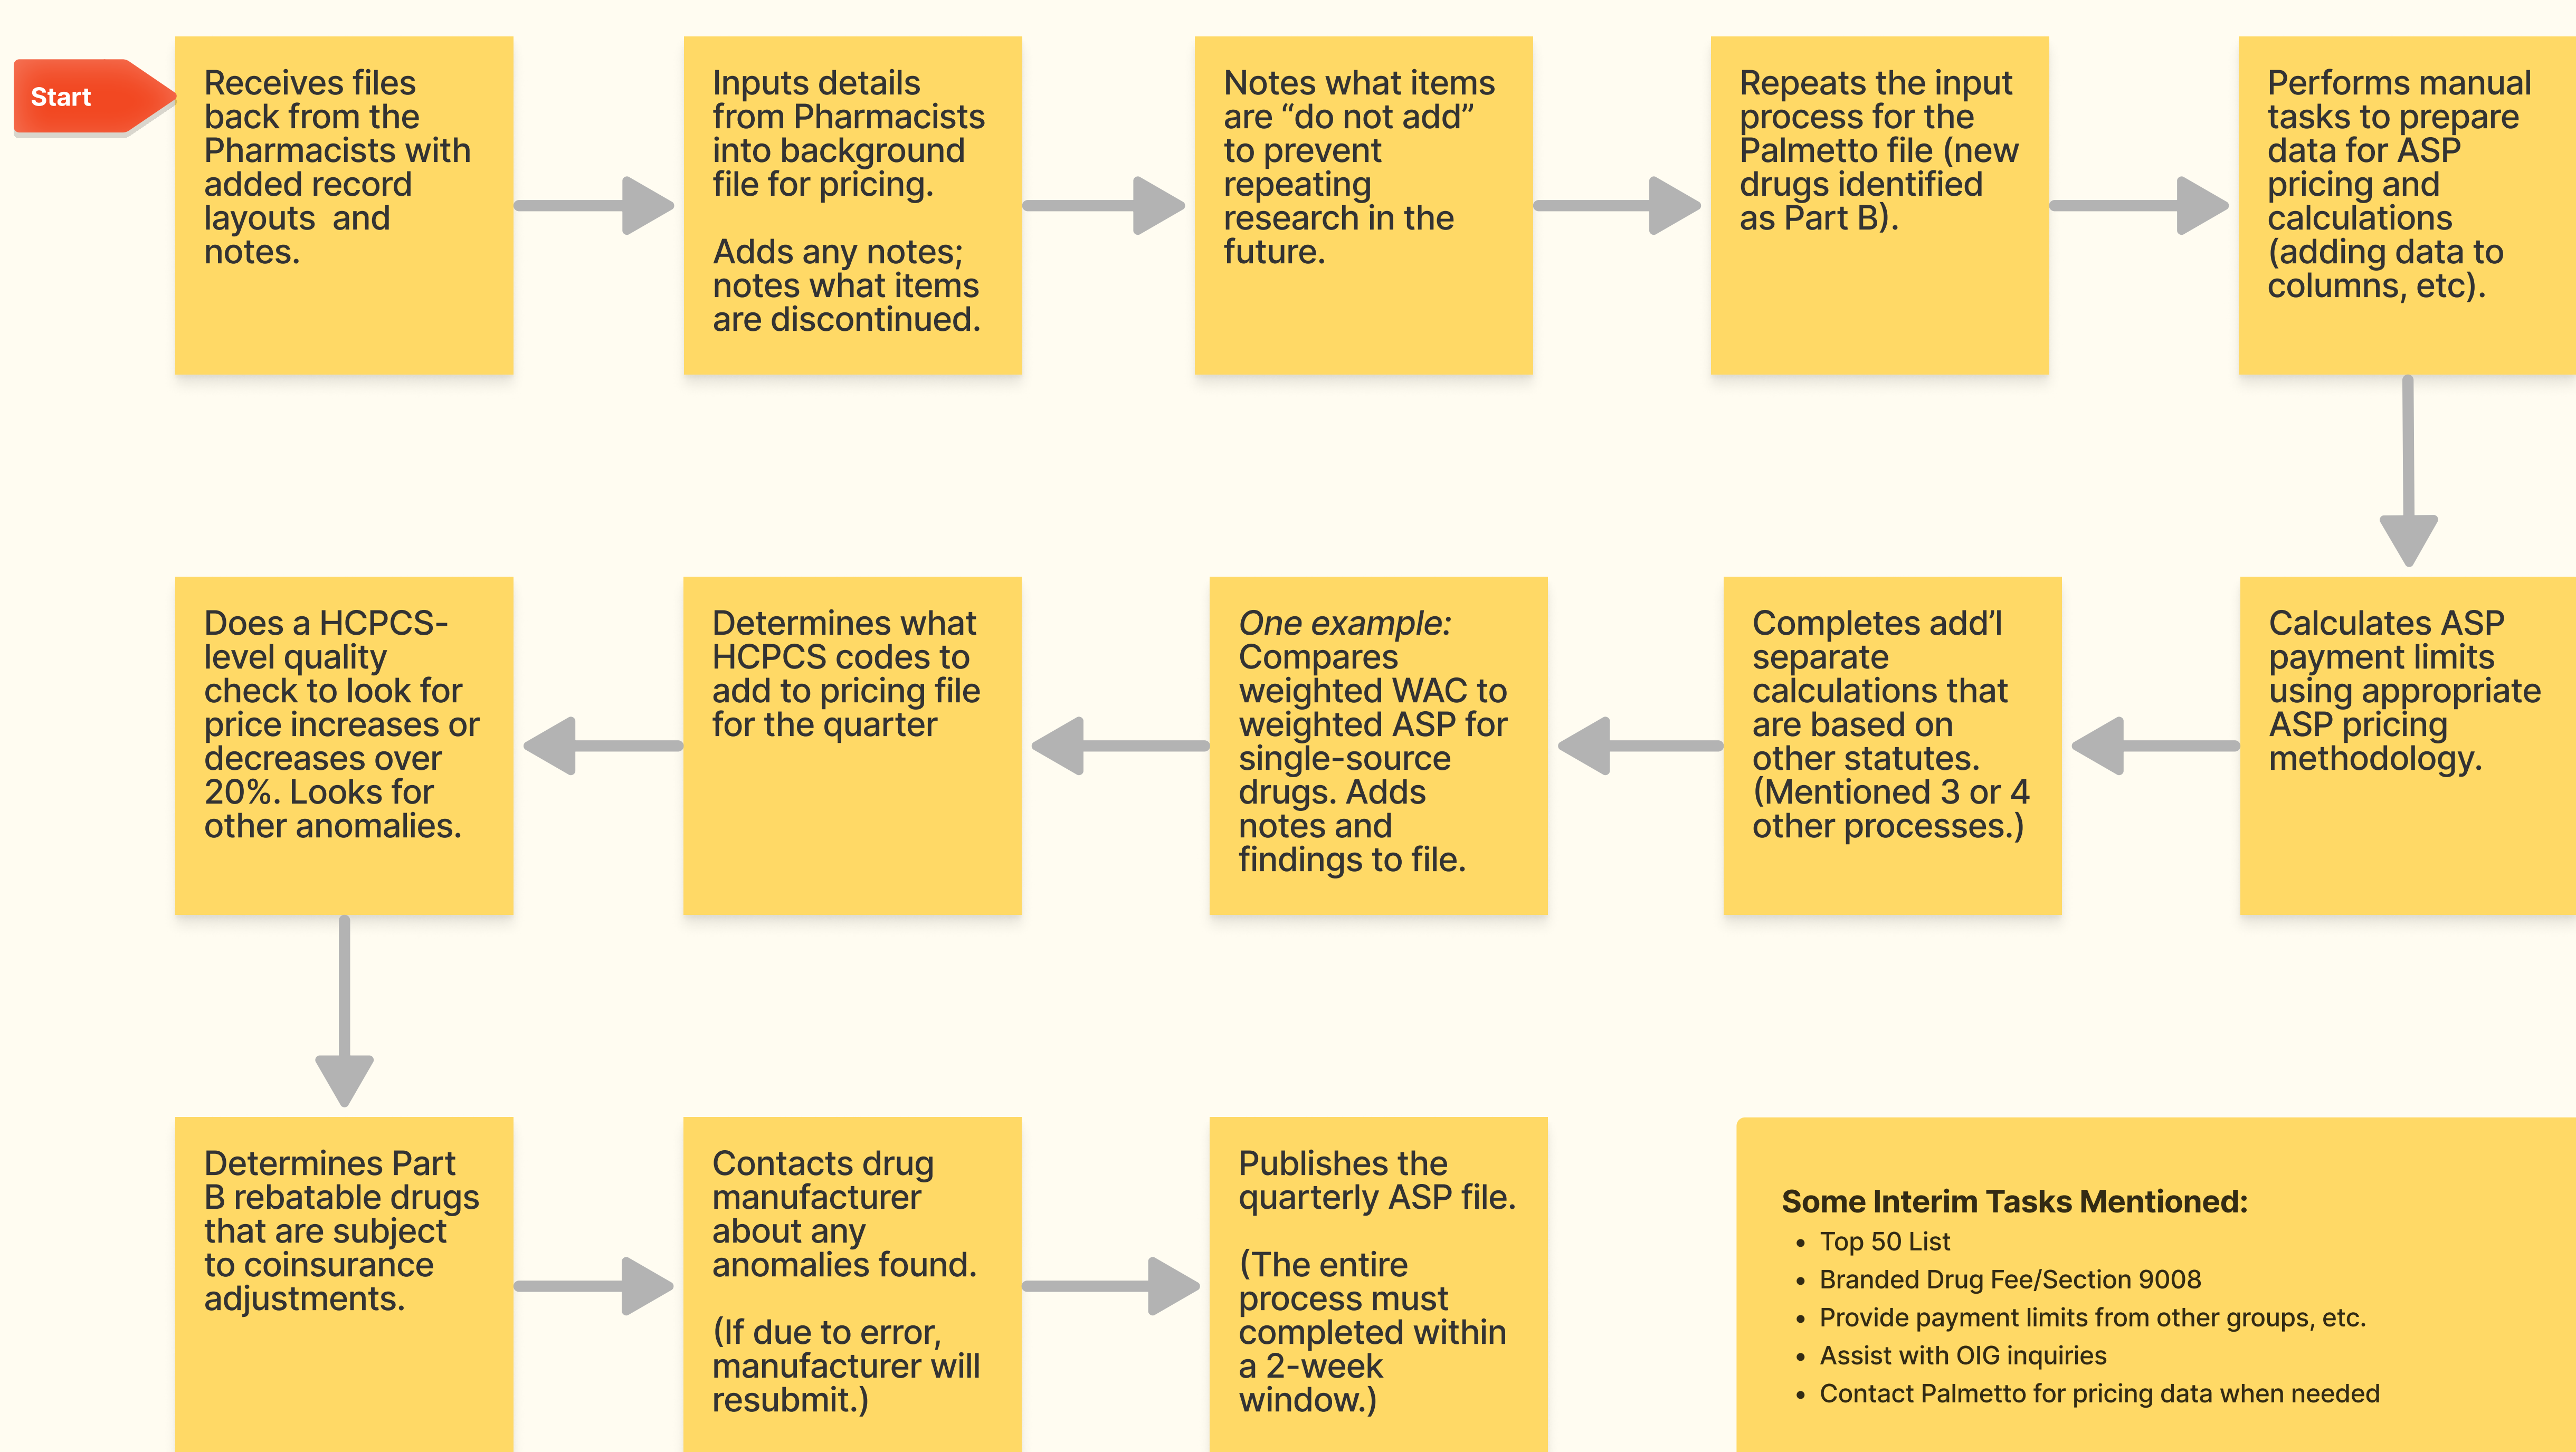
Start

Receives files back from the Pharmacists with added record layouts and notes.

Inputs details from Pharmacists into background file for pricing.

Adds any notes; notes what items are discontinued.

Notes what items are “do not add” to prevent repeating research in the future.

Repeats the input process for the Palmetto file (new drugs identified as Part B).

Performs manual tasks to prepare data for ASP pricing and calculations (adding data to columns, etc).

Calculates ASP payment limits using appropriate ASP pricing methodology.

Completes add’l separate calculations that are based on other statutes. (Mentioned 3 or 4 other processes.)

*One example:* Compares weighted WAC to weighted ASP for single-source drugs. Adds notes and findings to file.

Determines what HCPCS codes to add to pricing file for the quarter

Does a HCPCS-level quality check to look for price increases or decreases over 20%. Looks for other anomalies.

Determines Part B rebatable drugs that are subject to coinsurance adjustments.

Contacts drug manufacturer about any anomalies found.

(If due to error, manufacturer will resubmit.)

Publishes the quarterly ASP file.

(The entire process must completed within a 2-week window.)

**Some Interim Tasks Mentioned:**
- Top 50 List
- Branded Drug Fee/Section 9008
- Provide payment limits from other groups, etc.
- Assist with OIG inquiries
- Contact Palmetto for pricing data when needed